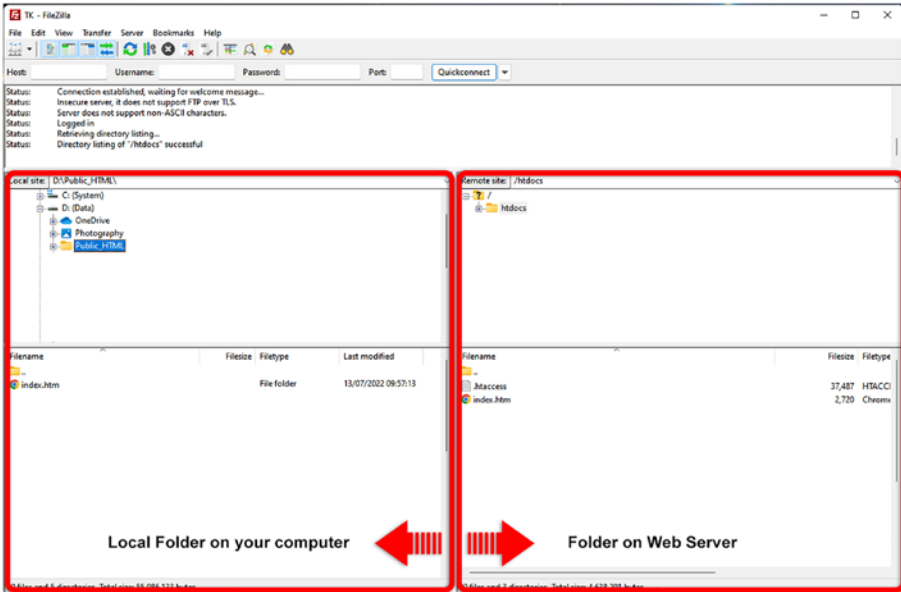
TK - FileZilla

File Edit View Transfer Server Bookmarks Help

Host: Username: Password: Port: Quickconnect

Status: Connection established, waiting for welcome message...
Status: Insecure server, it does not support FTP over TLS.
Status: Server does not support non-ASCII characters.
Status: Logged in
Status: Retrieving directory listing...
Status: Directory listing of "/htdocs" successful

Local site: D:\Public_HTML\

C: (System)
D: (Data)
OneDrive
Photography
Public_HTML

Remote site: /htdocs

/
htdocs

| Filename | Filesize | Filetype | Last modified |
|---|---|---|---|
| .. | | | |
| index.htm | | File folder | 13/07/2022 09:57:13 |

| Filename | Filesize | Filetype |
|---|---|---|
| .. | | |
| .htaccess | 37,487 | HTACCI |
| index.htm | 2,720 | Chrom |

Local Folder on your computer

Folder on Web Server

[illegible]

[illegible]